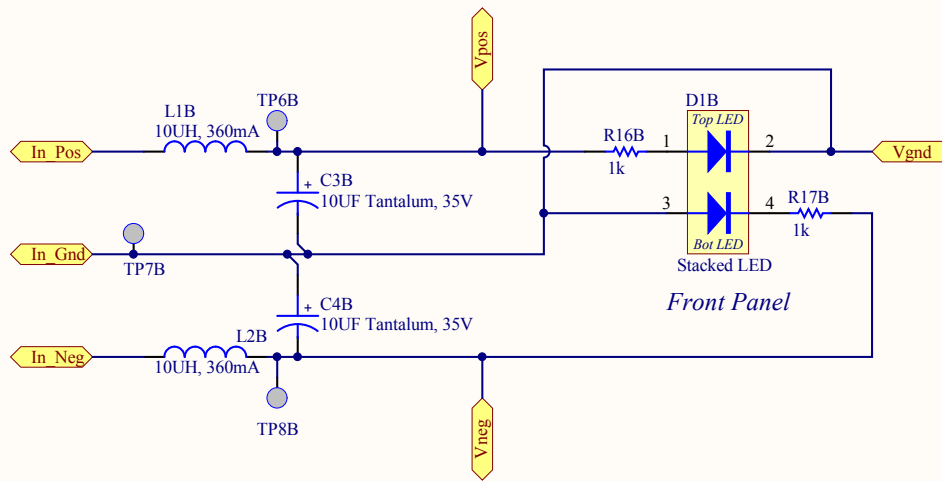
Vpos

D1B

L1B
10UH, 360mA

TP6B

Top LED

In_Pos

R16B
1k

1

2

Vgnd

C3B
10UF Tantalum, 35V

3

4

R17B
1k

In_Gnd

TP7B

Bot LED

Stacked LED

Front Panel

C4B
10UF Tantalum, 35V

L2B

In_Neg

10UH, 360mA

TP8B

Vneg